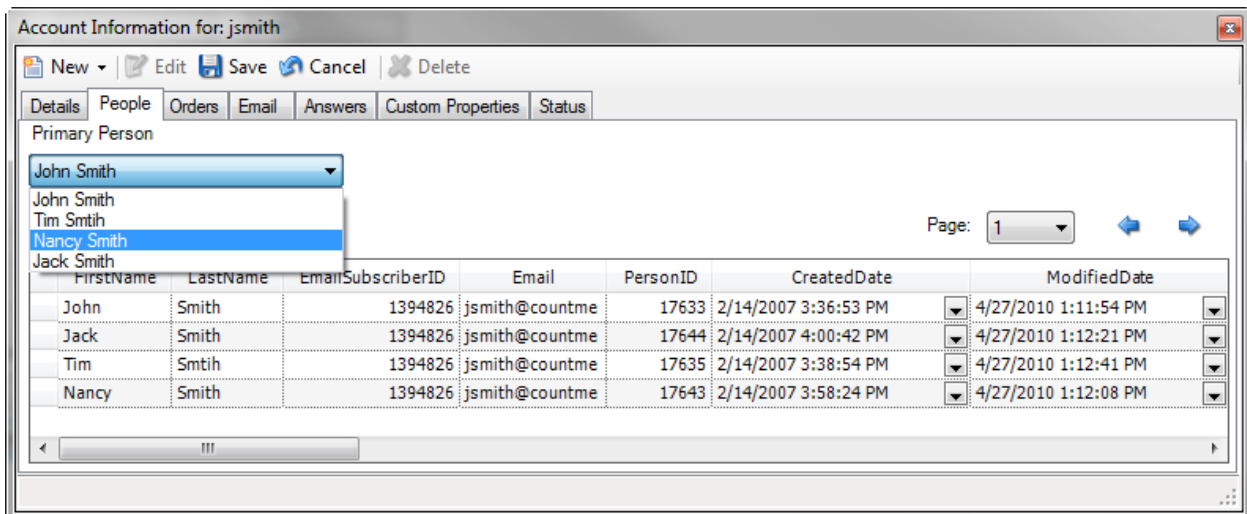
Account Information for: jsmith

New | Edit | Save | Cancel | Delete

Details | People | Orders | Email | Answers | Custom Properties | Status

Primary Person

John Smith

John Smith
Tim Smtih
Nancy Smith
Jack Smith

Page: 1

| | FirstName | LastName | EmailSubscriberID | Email | PersonID | CreatedDate | ModifiedDate |
|---|---|---|---|---|---|---|---|
| | John | Smith | 1394826 | jsmith@countme | 17633 | 2/14/2007 3:36:53 PM | 4/27/2010 1:11:54 PM |
| | Jack | Smith | 1394826 | jsmith@countme | 17644 | 2/14/2007 4:00:42 PM | 4/27/2010 1:12:21 PM |
| | Tim | Smtih | 1394826 | jsmith@countme | 17635 | 2/14/2007 3:38:54 PM | 4/27/2010 1:12:41 PM |
| | Nancy | Smith | 1394826 | jsmith@countme | 17643 | 2/14/2007 3:58:24 PM | 4/27/2010 1:12:08 PM |